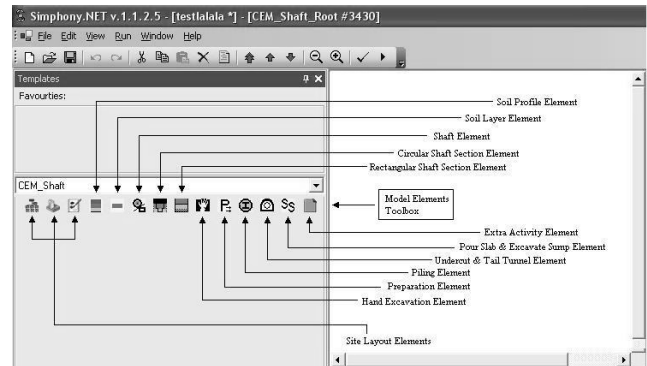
Simphony.NET v.1.1.2.5 - [testlalala *] - [CEM_Shaft_Root #3430]

File Edit View Run Window Help

Templates

Favourties:

CEM_Shaft

Soil Profile Element

Soil Layer Element

Shaft Element

Circular Shaft Section Element

Rectangular Shaft Section Element

Model Elements Toolbox

Extra Activity Element

Pour Slab & Excavate Sump Element

Undercut & Tail Tunnel Element

Piling Element

Preparation Element

Hand Excavation Element

Site Layout Elements